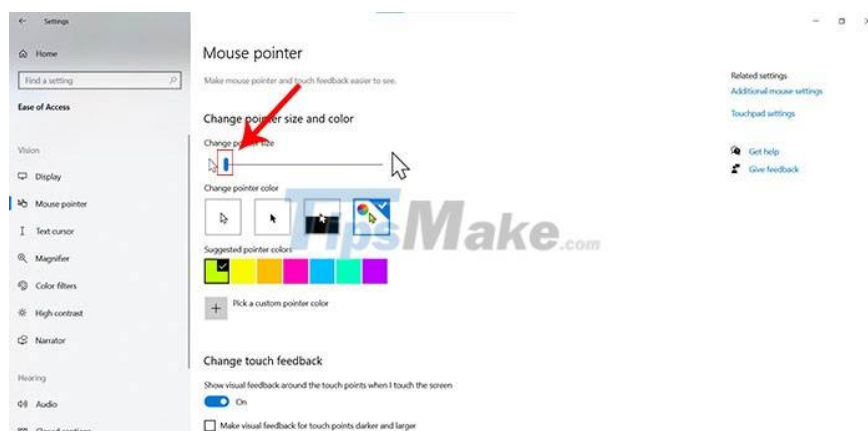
Settings

Home

Find a setting

Ease of Access

Vision

Display

Mouse pointer

Text cursor

Magnifier

Color filters

High contrast

Narrator

Hearing

Audio

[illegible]

Mouse pointer

Make mouse pointer and touch feedback easier to see.

Change pointer size and color

Change pointer size

Change pointer color

Suggested pointer colors

Pick a custom pointer color

Change touch feedback

Show visual feedback around the touch points when I touch the screen

On

Make visual feedback for touch points darker and larger

Related settings

Additional mouse settings

Touchpad settings

Get help

Give feedback

TipsMake.com